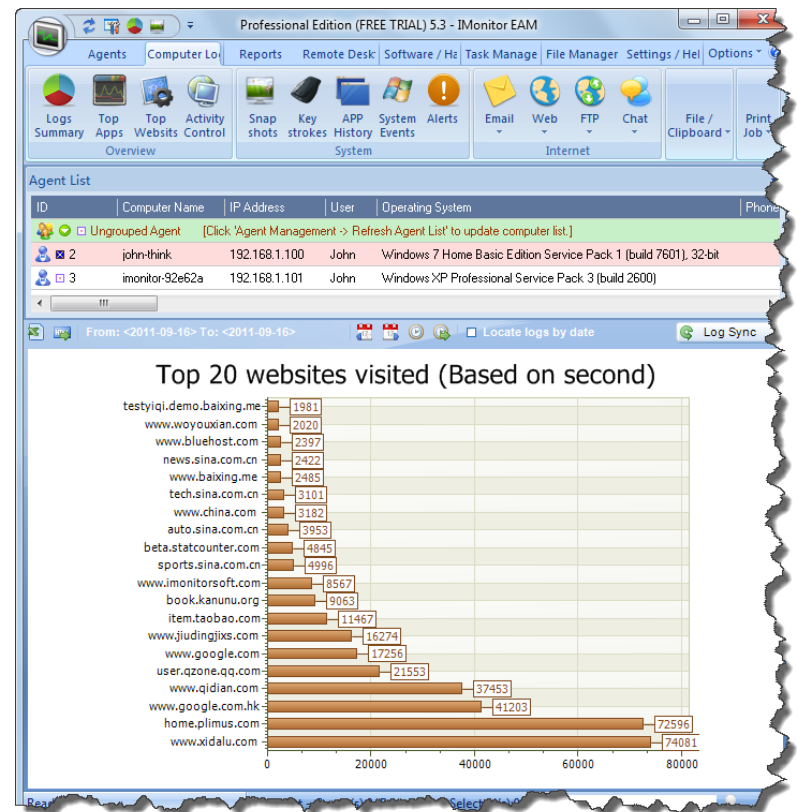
Professional Edition (FREE TRIAL) 5.3 - IMonitor EAM

Agents | Computer Lo | Reports | Remote Desk | Software / Ha | Task Manage | File Manager | Settings / Hel | Options

Logs Summary | Top Apps | Top Websites | Activity Control
Overview

Snap shots | Key strokes | APP History | System Events | Alerts
System

Email | Web | FTP | Chat
Internet

File / Clipboard | Print Job

Agent List

| ID | Computer Name | IP Address | User | Operating System | Phone |
|---|---|---|---|---|---|
| Ungrouped Agent | [Click 'Agent Management -> Refresh Agent List' to update computer list.] | | | | |
| 2 | john-think | 192.168.1.100 | John | Windows 7 Home Basic Edition Service Pack 1 (build 7601), 32-bit | |
| 3 | imonitor-92e62a | 192.168.1.101 | John | Windows XP Professional Service Pack 3 (build 2600) | |

From: <2011-09-16> To: <2011-09-16>
Locate logs by date
Log Sync

Top 20 websites visited (Based on second)

| Website | Seconds |
|---|---|
| testyiqi.demo.baixing.me | 1981 |
| www.woyouxian.com | 2020 |
| www.bluehost.com | 2397 |
| news.sina.com.cn | 2422 |
| www.baixing.me | 2485 |
| tech.sina.com.cn | 3101 |
| www.china.com | 3182 |
| auto.sina.com.cn | 3953 |
| beta.statcounter.com | 4845 |
| sports.sina.com.cn | 4996 |
| www.imonitorsoft.com | 8567 |
| book.kanunu.org | 9063 |
| item.taobao.com | 11467 |
| www.jiudingjixs.com | 16274 |
| www.google.com | 17256 |
| user.qzone.qq.com | 21553 |
| www.qidian.com | 37453 |
| www.google.com.hk | 41203 |
| home.plimus.com | 72596 |
| www.xidalu.com | 74081 |

0 20000 40000 60000 80000

Rea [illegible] Select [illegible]